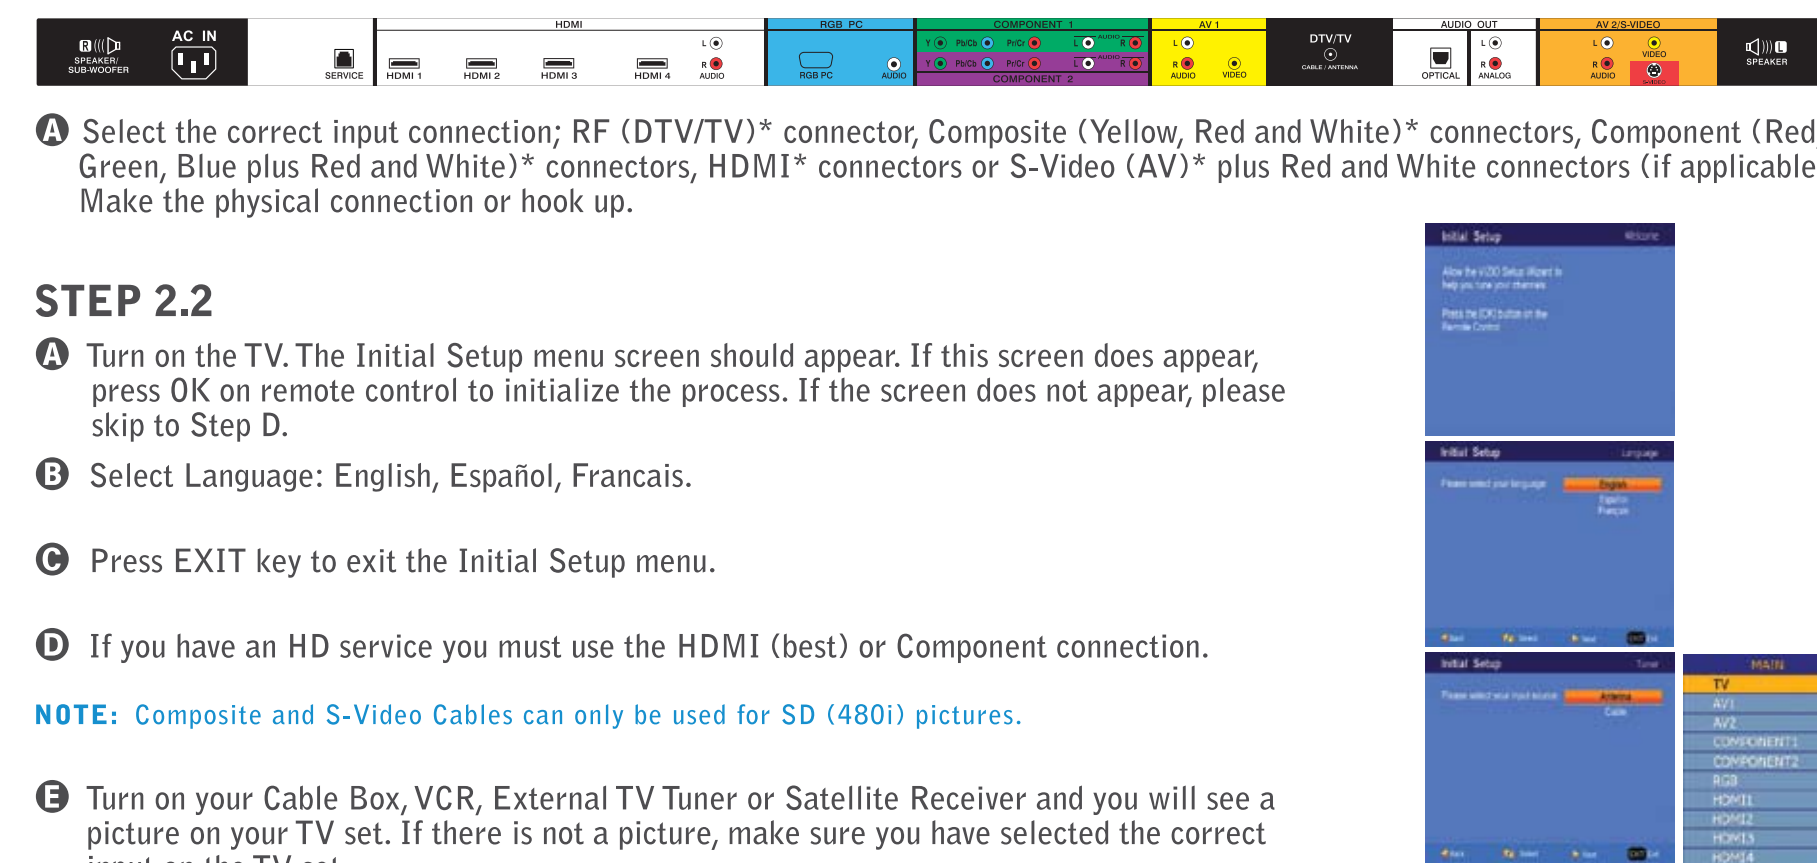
SPEAKER/ SUB-WOOFER AC IN SERVICE HDMI HDMI 1 HDMI 2 HDMI 3 HDMI 4 L R AUDIO RGB PC RGB PC AUDIO COMPONENT 1 Y Pb/Cb Pr/Cr L AUDIO R Y Pb/Cb Pr/Cr L AUDIO R COMPONENT 2 AV 1 L R AUDIO VIDEO DTV/TV CABLE / ANTENNA AUDIO OUT OPTICAL L R ANALOG AV 2/S-VIDEO L R AUDIO VIDEO S-VIDEO SPEAKER

A Select the correct input connection; RF (DTV/TV)* connector, Composite (Yellow, Red and White)* connectors, Component (Red Green, Blue plus Red and White)* connectors, HDMI* connectors or S-Video (AV)* plus Red and White connectors (if applicable Make the physical connection or hook up.

STEP 2.2

A Turn on the TV. The Initial Setup menu screen should appear. If this screen does appear, press OK on remote control to initialize the process. If the screen does not appear, please skip to Step D.

B Select Language: English, Español, Francais.

C Press EXIT key to exit the Initial Setup menu.

D If you have an HD service you must use the HDMI (best) or Component connection.

NOTE: Composite and S-Video Cables can only be used for SD (480i) pictures.

E Turn on your Cable Box, VCR, External TV Tuner or Satellite Receiver and you will see a picture on your TV set. If there is not a picture, make sure you have selected the correct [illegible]

Initial Setup Welcome
Allow the VIZIO Setup Wizard to help you tune your channels
Press the [OK] button on the Remote Control

Initial Setup Language
Please select your language English Español Français

Initial Setup Tuner
Please select your input source Antenna Cable

MAIN
TV
AV1
AV2
COMPONENT1
COMPONENT2
RGB
HDMI1
HDMI2
HDMI3
HDMI4